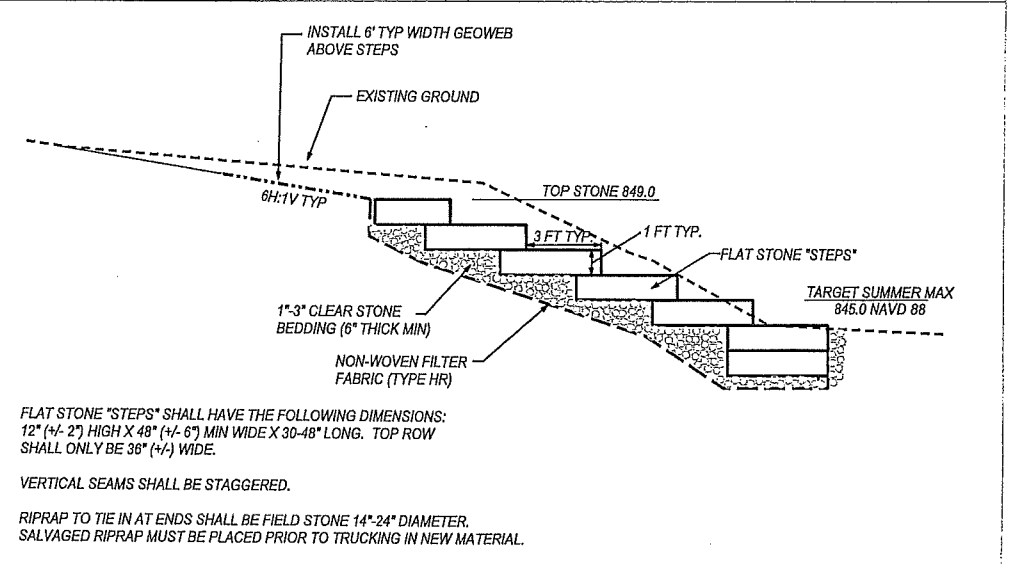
INSTALL 6' TYP WIDTH GEOWEB ABOVE STEPS

EXISTING GROUND

6H:1V TYP

TOP STONE 849.0

3 FT TYP.

1 FT TYP.

FLAT STONE "STEPS"

TARGET SUMMER MAX 845.0 NAVD 88

1"-3" CLEAR STONE BEDDING (6" THICK MIN)

NON-WOVEN FILTER FABRIC (TYPE HR)

FLAT STONE "STEPS" SHALL HAVE THE FOLLOWING DIMENSIONS: 12" (+/- 2") HIGH X 48" (+/- 6") MIN WIDE X 30-48" LONG. TOP ROW SHALL ONLY BE 36" (+/-) WIDE.

VERTICAL SEAMS SHALL BE STAGGERED.

RIPRAP TO TIE IN AT ENDS SHALL BE FIELD STONE 14"-24" DIAMETER. SALVAGED RIPRAP MUST BE PLACED PRIOR TO TRUCKING IN NEW MATERIAL.